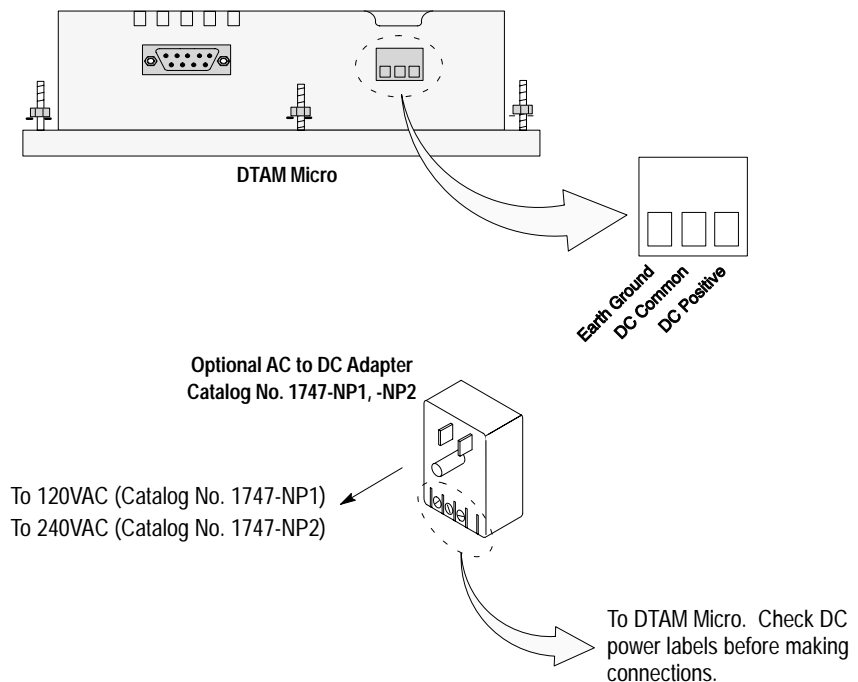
DTAM Micro

Earth Ground
DC Common
DC Positive

Optional AC to DC Adapter
Catalog No. 1747-NP1, -NP2

To 120VAC (Catalog No. 1747-NP1)
To 240VAC (Catalog No. 1747-NP2)

To DTAM Micro. Check DC power labels before making connections.